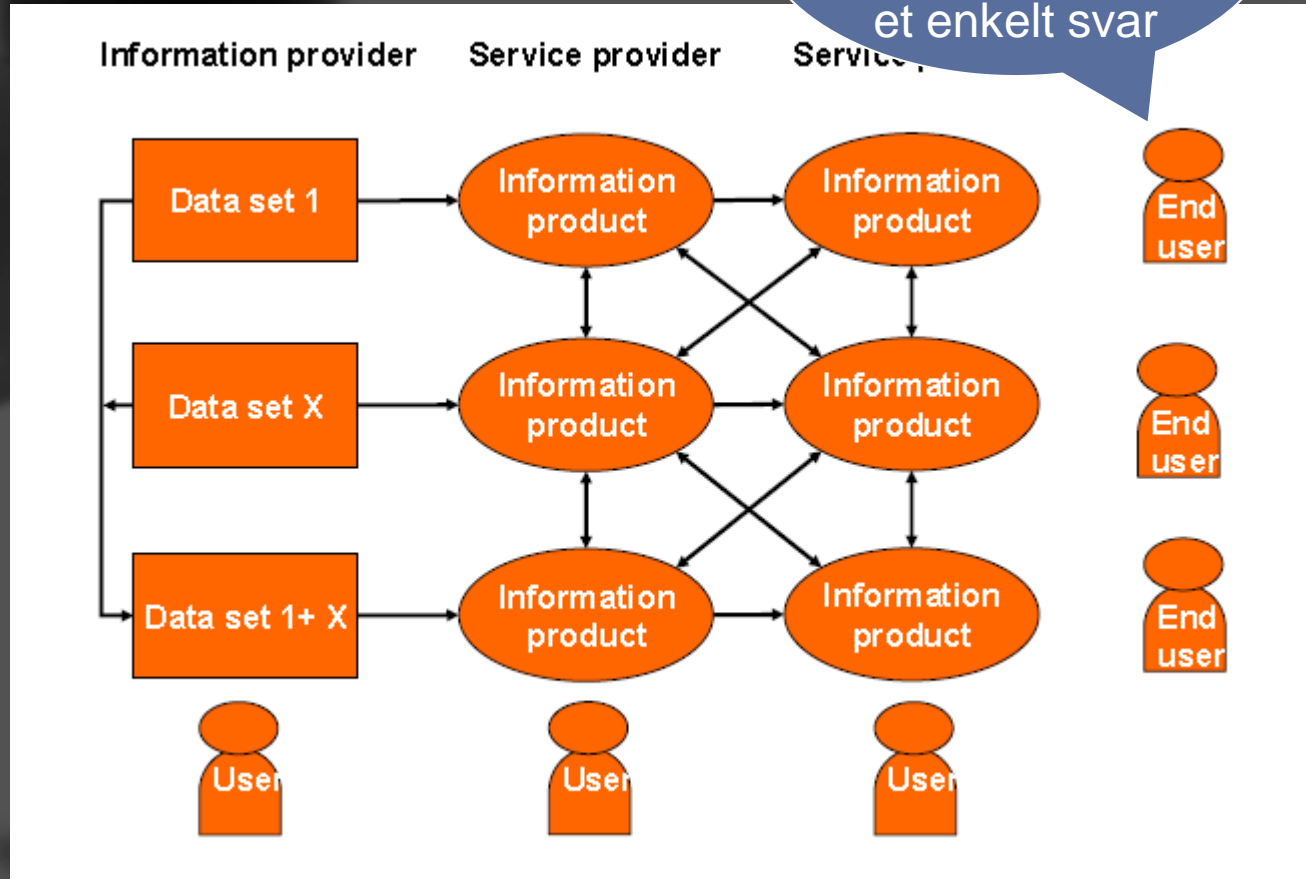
et enkelt svar

Information provider

Service provider

Service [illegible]

Data set 1

Information product

Information product

End user

Data set X

Information product

Information product

End user

Data set 1+ X

Information product

Information product

End user

User

User

User